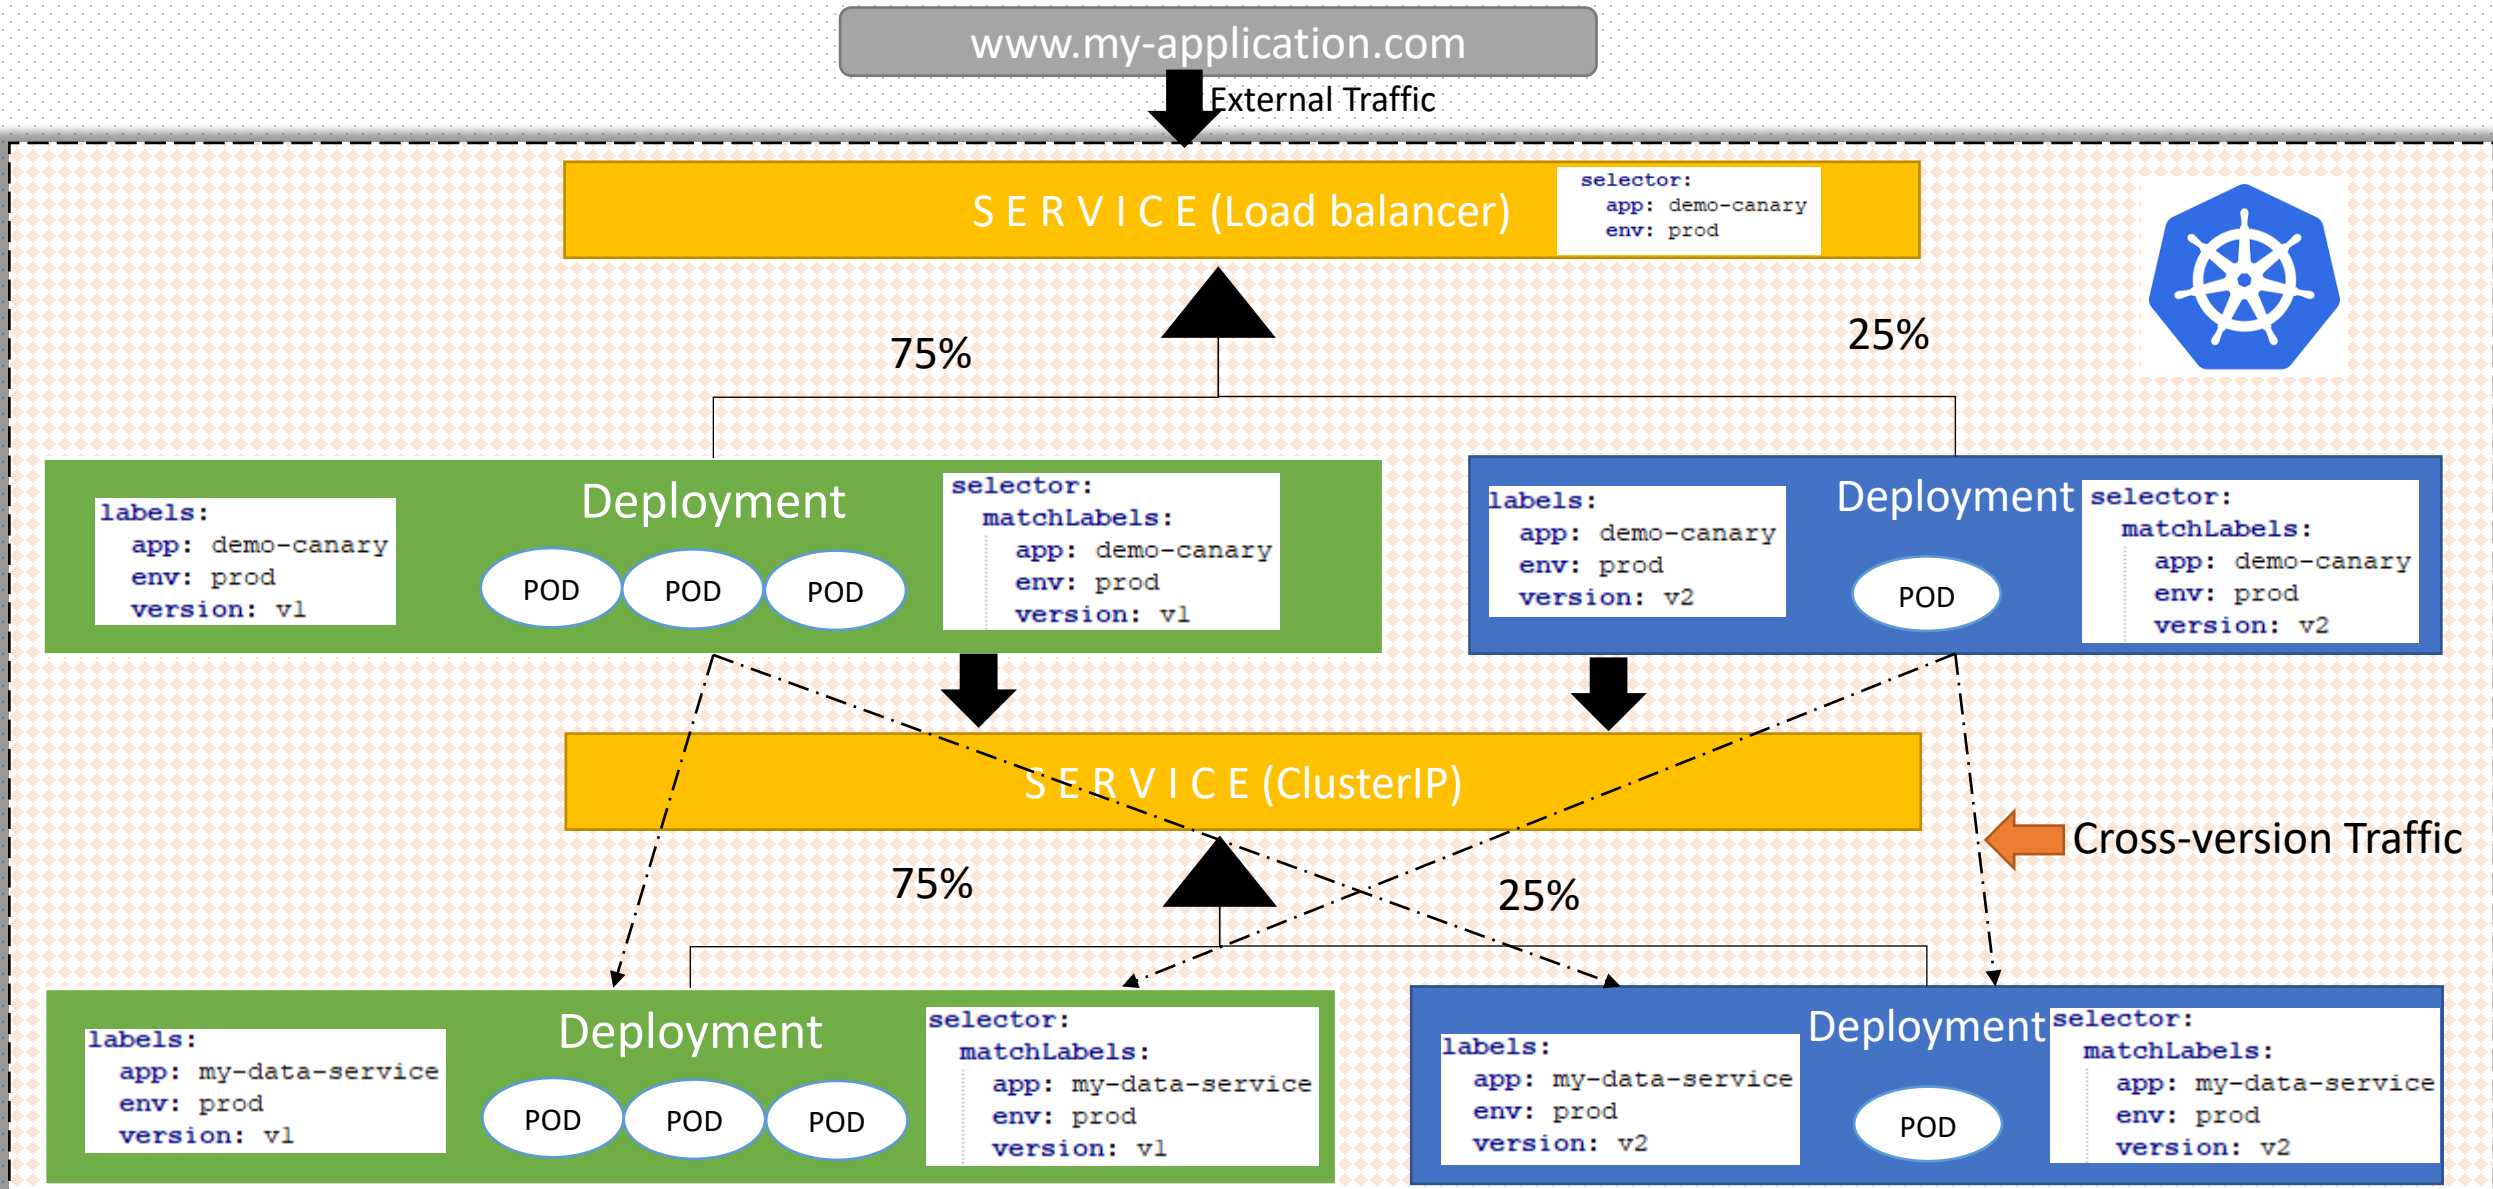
www.my-application.com

External Traffic

S E R V I C E (Load balancer)

selector:
app: demo-canary
env: prod

75%

25%

labels:
app: demo-canary
env: prod
version: v1

Deployment

POD POD POD

selector:
matchLabels:
app: demo-canary
env: prod
version: v1

labels:
app: demo-canary
env: prod
version: v2

Deployment

POD

selector:
matchLabels:
app: demo-canary
env: prod
version: v2

S E R V I C E (ClusterIP)

Cross-version Traffic

75%

25%

labels:
app: my-data-service
env: prod
version: v1

Deployment

POD POD POD

selector:
matchLabels:
app: my-data-service
env: prod
version: v1

labels:
app: my-data-service
env: prod
version: v2

Deployment

POD

selector:
matchLabels:
app: my-data-service
env: prod
version: v2